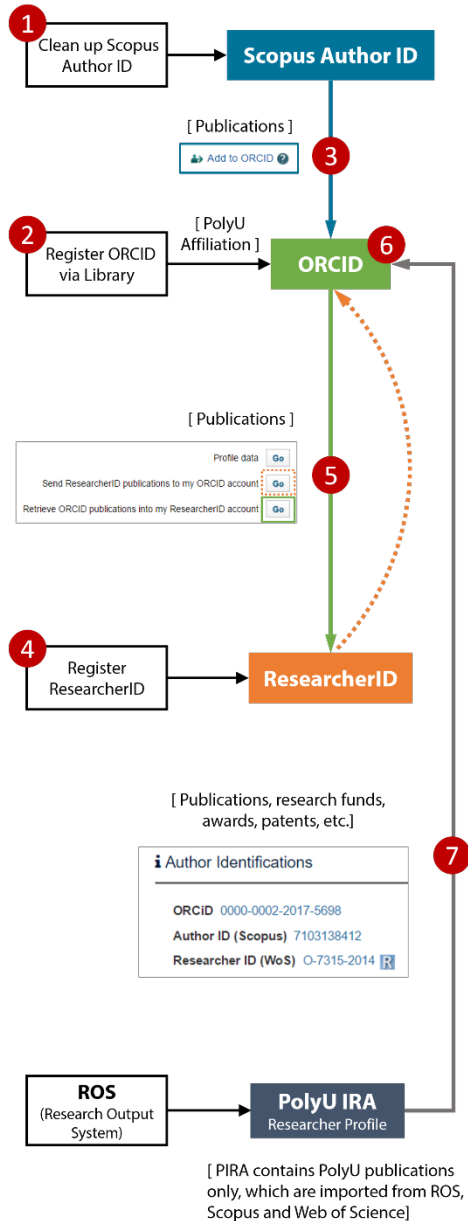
1

Clean up Scopus Author ID

Scopus Author ID

[ Publications ]

Add to ORCID

3

2

Register ORCID via Library

[ PolyU Affiliation ]

ORCID

6

[ Publications ]

Profile data Go

Send ResearcherID publications to my ORCID account Go

Retrieve ORCID publications into my ResearcherID account Go

5

4

Register ResearcherID

ResearcherID

[ Publications, research funds, awards, patents, etc.]

Author Identifications

ORCiD 0000-0002-2017-5698

Author ID (Scopus) 7103138412

Researcher ID (WoS) O-7315-2014

7

ROS (Research Output System)

PolyU IRA Researcher Profile

[ PIRA contains PolyU publications only, which are imported from ROS, Scopus and Web of Science]